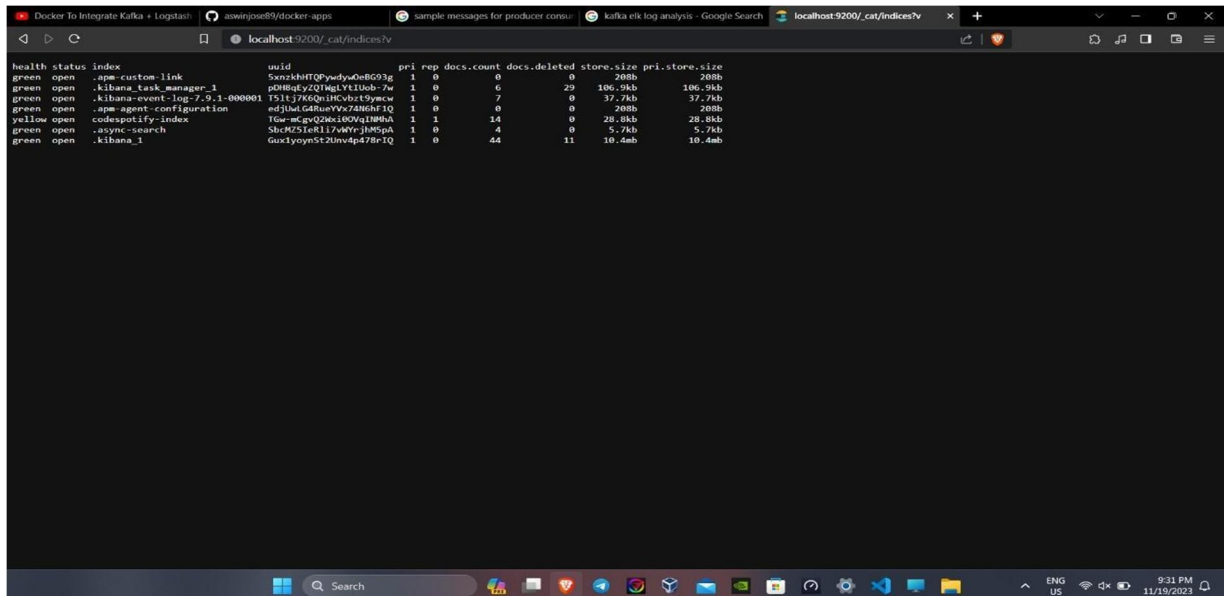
Docker To Integrate Kafka + Logstash | aswinjose89/docker-apps | sample messages for producer consu | kafka elk log analysis - Google Search | localhost:9200/_cat/indices?v

localhost:9200/_cat/indices?v

| health | status | index | uuid | pri | rep | docs.count | docs.deleted | store.size | pri.store.size |
|---|---|---|---|---|---|---|---|---|---|
| green | open | .apm-custom-link | 5xnzkhHTQPywdywOeBG93g | 1 | 0 | 0 | 0 | 208b | 208b |
| green | open | .kibana_task_manager_1 | pDH8qEyZQTWgLYtIUob-7w | 1 | 0 | 6 | 29 | 106.9kb | 106.9kb |
| green | open | .kibana-event-log-7.9.1-000001 | T5ltj7K6QniHCvbzt9ymcw | 1 | 0 | 7 | 0 | 37.7kb | 37.7kb |
| green | open | .apm-agent-configuration | edjUwLG4RueYVx74N6hF1Q | 1 | 0 | 0 | 0 | 208b | 208b |
| yellow | open | codespotify-index | TGw-mCgvQ2Wxi0OVqINMhA | 1 | 1 | 14 | 0 | 28.8kb | 28.8kb |
| green | open | .async-search | SbcMZ5IeRli7vWYrjhM5pA | 1 | 0 | 4 | 0 | 5.7kb | 5.7kb |
| green | open | .kibana_1 | Gux1yoynSt2Unv4p478rIQ | 1 | 0 | 44 | 11 | 10.4mb | 10.4mb |

Search

ENG US 9:31 PM 11/19/2023